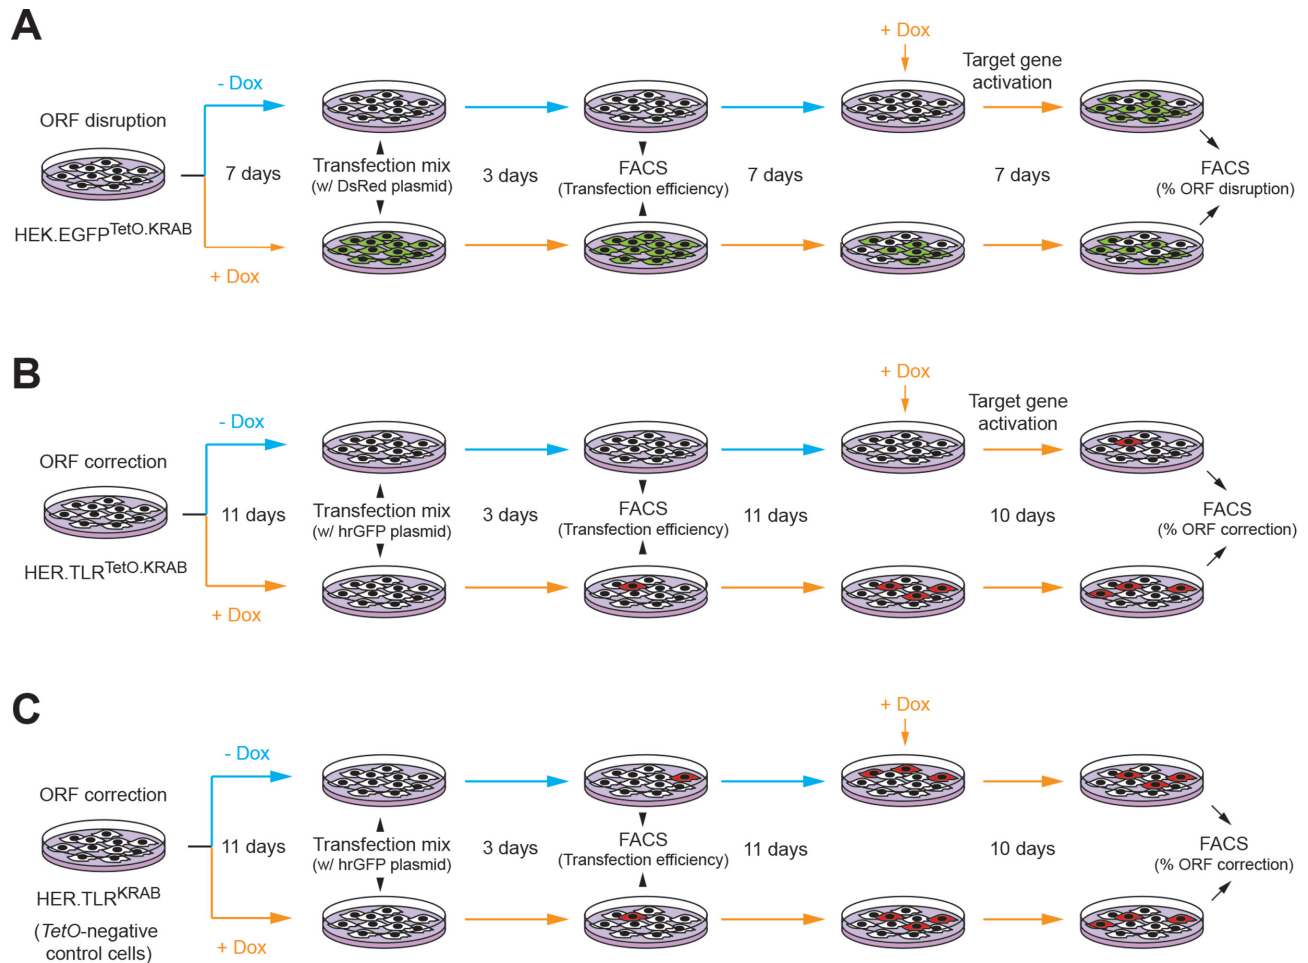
A

ORF disruption

HEK.EGFP$^{TetO.KRAB}$

- Dox

+ Dox

7 days

Transfection mix
(w/ DsRed plasmid)

3 days

FACS
(Transfection efficiency)

7 days

+ Dox

Target gene activation

7 days

FACS
(% ORF disruption)

B

ORF correction

HER.TLR$^{TetO.KRAB}$

- Dox

+ Dox

11 days

Transfection mix
(w/ hrGFP plasmid)

3 days

FACS
(Transfection efficiency)

11 days

+ Dox

Target gene activation

10 days

FACS
(% ORF correction)

C

ORF correction

HER.TLR$^{KRAB}$
(TetO-negative control cells)

- Dox

+ Dox

11 days

Transfection mix
(w/ hrGFP plasmid)

3 days

FACS
(Transfection efficiency)

11 days

+ Dox

10 days

FACS
(% ORF correction)